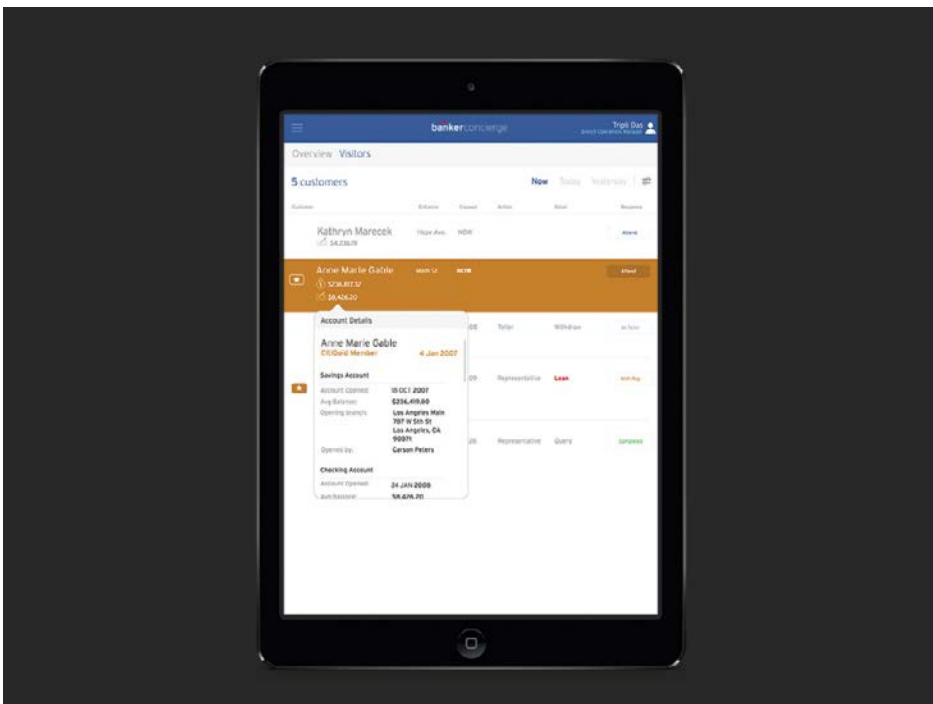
bankerconcierge

Tripti Das
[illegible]

Overview Visitors

5 customers

Now Today Yesterday

Customer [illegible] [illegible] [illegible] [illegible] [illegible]

Kathryn Marecek
$4,238.78
Hope Ave. NOW Attend

Anne Marie Gable
$236,817.32
$8,426.20
Main St. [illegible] Attend

Account Details

Anne Marie Gable
CitiGold Member 4 Jan 2007

Savings Account

Account Opened: 18 OCT 2007
Avg Balance: $236,419.00
Opening branch: Los Angeles Main 707 W 5th St Los Angeles, CA 90071
Opened by: Carson Peters

Checking Account

Account Opened: 24 JAN 2008
Avg Balance: $8,426.20

:08 Teller Withdraw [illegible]

:09 Representative Loan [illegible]

:26 Representative Query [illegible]